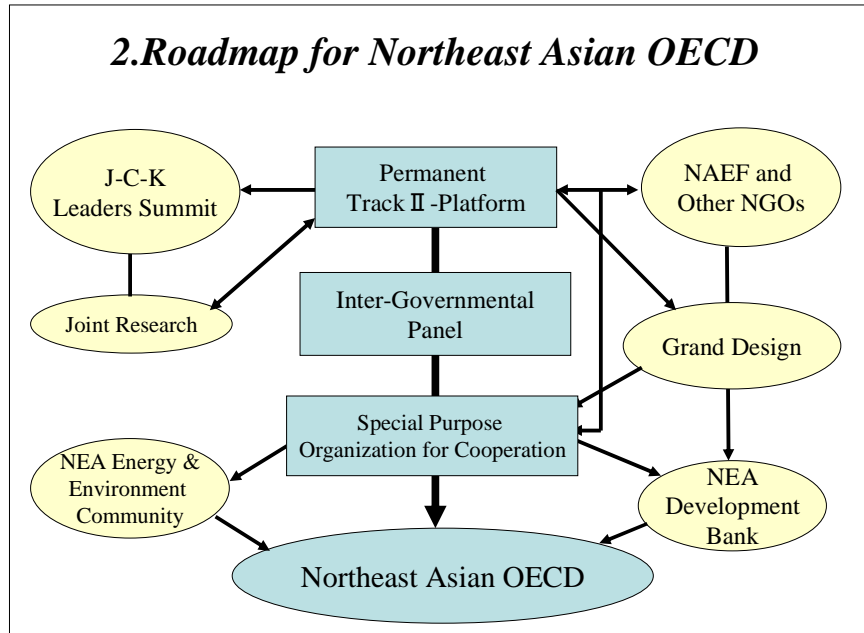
2.Roadmap for Northeast Asian OECD

J-C-K Leaders Summit

Permanent Track Ⅱ-Platform

NAEF and Other NGOs

Joint Research

Inter-Governmental Panel

Grand Design

Special Purpose Organization for Cooperation

NEA Energy & Environment Community

NEA Development Bank

Northeast Asian OECD